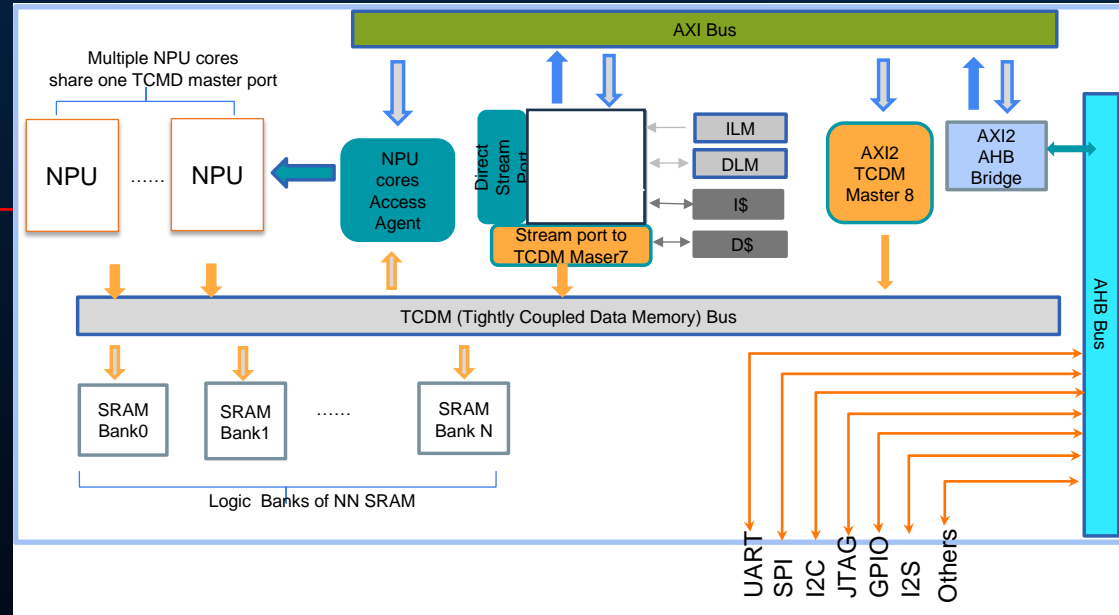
AXI Bus

Multiple NPU cores share one TCMD master port

NPU

......

NPU

NPU cores Access Agent

Direct Stream Port

ILM

DLM

I$

D$

Stream port to TCDM Maser7

AXI2 TCDM Master 8

AXI2 AHB Bridge

AHB Bus

TCDM (Tightly Coupled Data Memory) Bus

SRAM Bank0

SRAM Bank1

......

SRAM Bank N

Logic Banks of NN SRAM

UART

SPI

I2C

JTAG

GPIO

I2S

Others